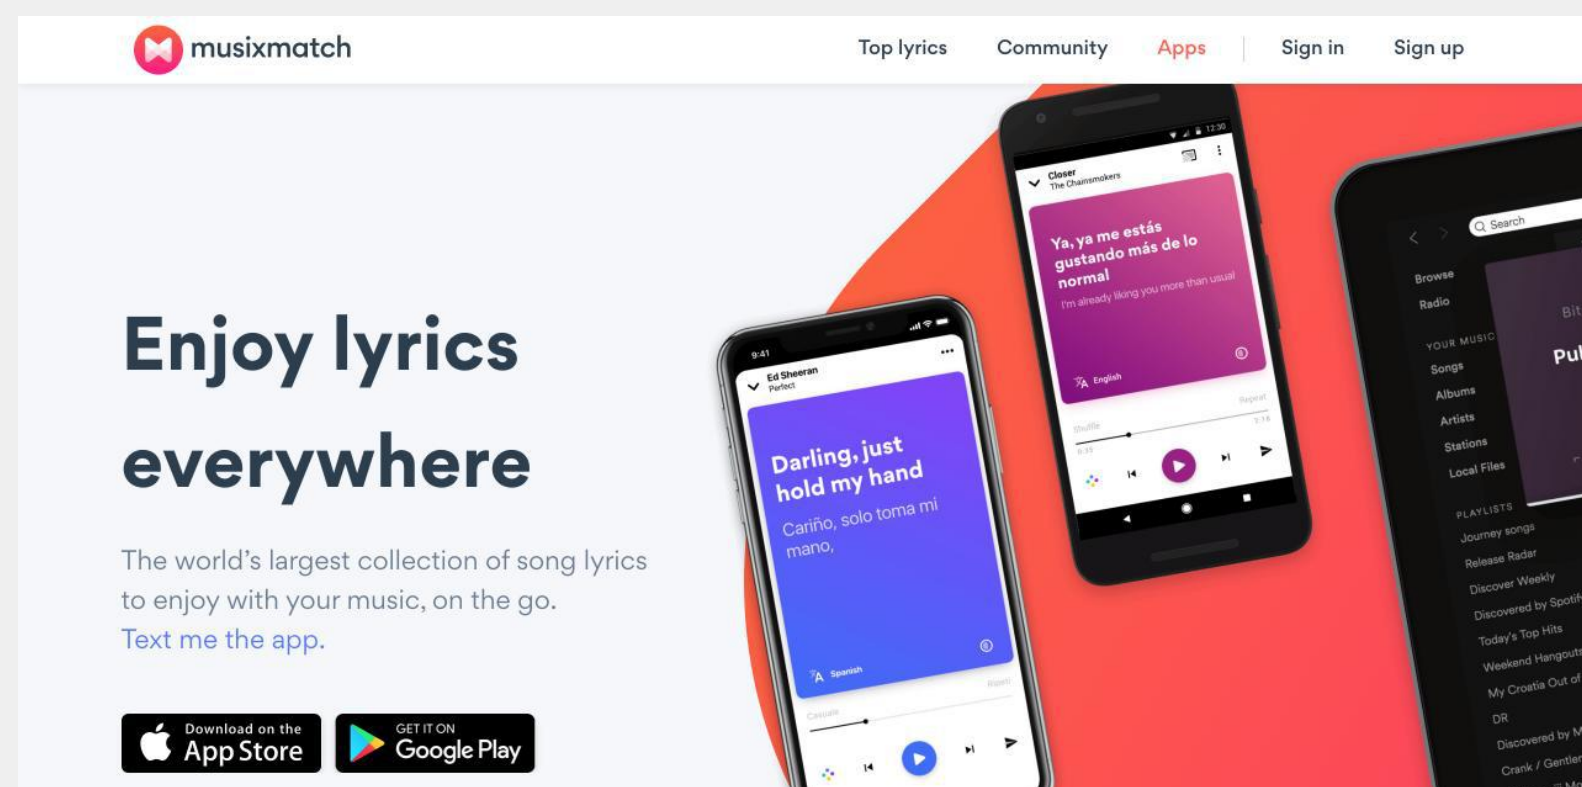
musixmatch

Top lyrics Community Apps Sign in Sign up

Enjoy lyrics everywhere

The world's largest collection of song lyrics to enjoy with your music, on the go. Text me the app.

Download on the App Store

GET IT ON Google Play

9:41
Ed Sheeran
Perfect
Darling, just hold my hand
Cariño, solo toma mi mano,
Spanish

Closer
The Chainsmokers
Ya, ya me estás gustando más de lo normal
I'm already liking you more than usual
English

Search
Browse
Radio
YOUR MUSIC
Songs
Albums
Artists
Stations
Local Files
PLAYLISTS
Journey songs
Release Radar
Discover Weekly
Discovered by Spoti
Today's Top Hits
Weekend Hangouts
My Croatia Out of
DR
Discovered by M
Crank / Gentle
Pul
Bit